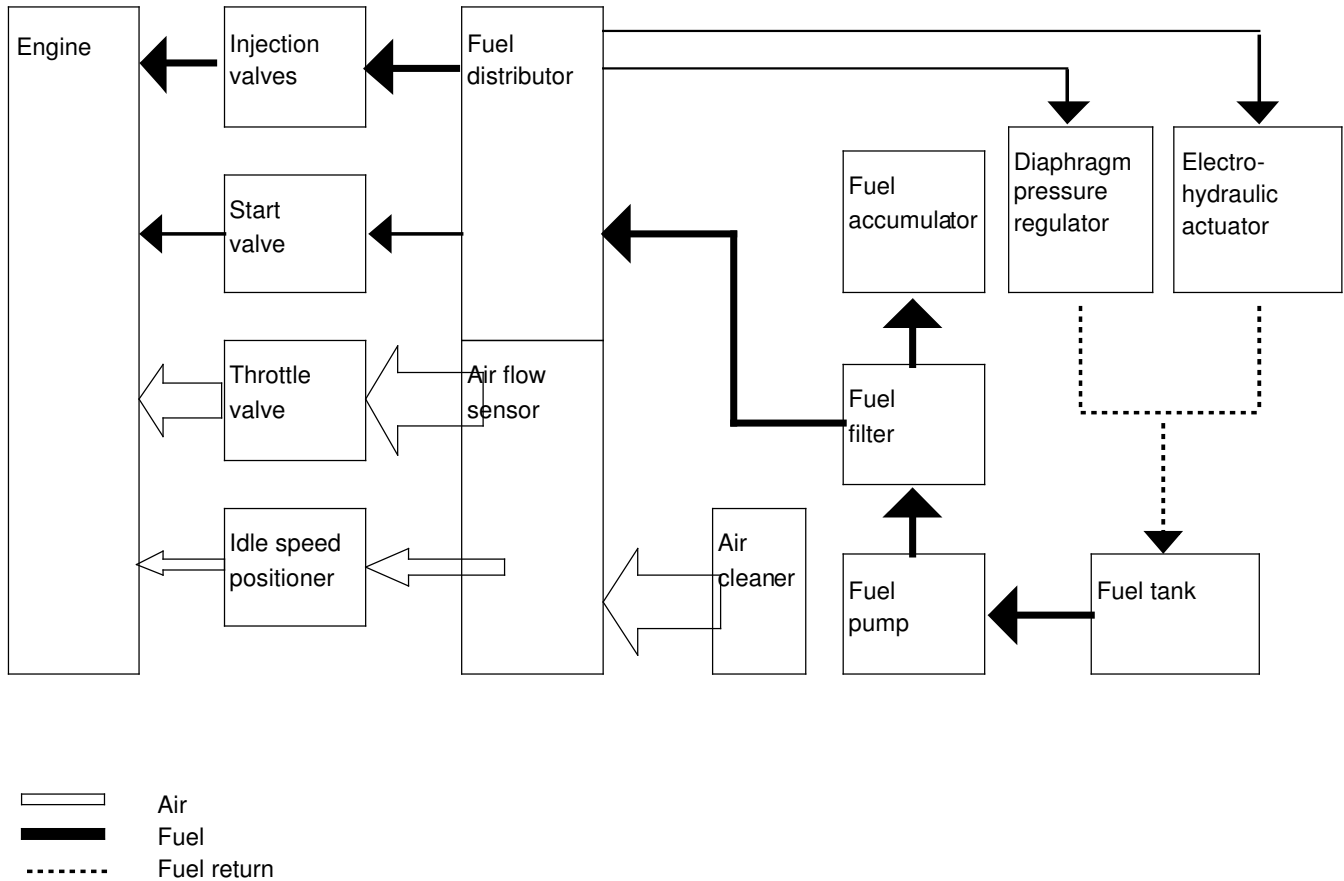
Engine

Injection valves

Fuel distributor

Start valve

Throttle valve

Air flow sensor

Idle speed positioner

Fuel accumulator

Diaphragm pressure regulator

Electro-hydraulic actuator

Fuel filter

Air cleaner

Fuel pump

Fuel tank

Air
Fuel
Fuel return